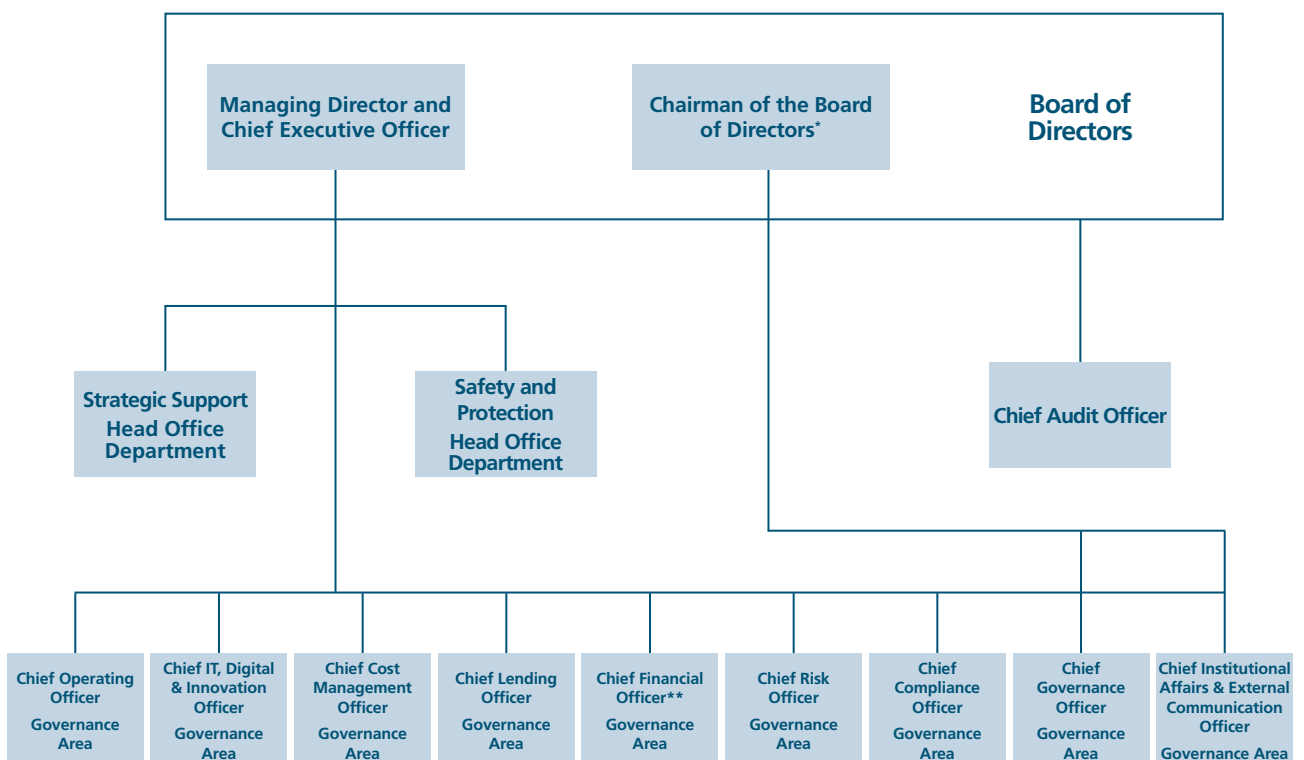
Managing Director and Chief Executive Officer

Chairman of the Board of Directors*

Board of Directors

Strategic Support Head Office Department

Safety and Protection Head Office Department

Chief Audit Officer

Chief Operating Officer Governance Area

Chief IT, Digital & Innovation Officer Governance Area

Chief Cost Management Officer Governance Area

Chief Lending Officer Governance Area

Chief Financial Officer** Governance Area

Chief Risk Officer Governance Area

Chief Compliance Officer Governance Area

Chief Governance Officer Governance Area

Chief Institutional Affairs & External Communication Officer Governance Area